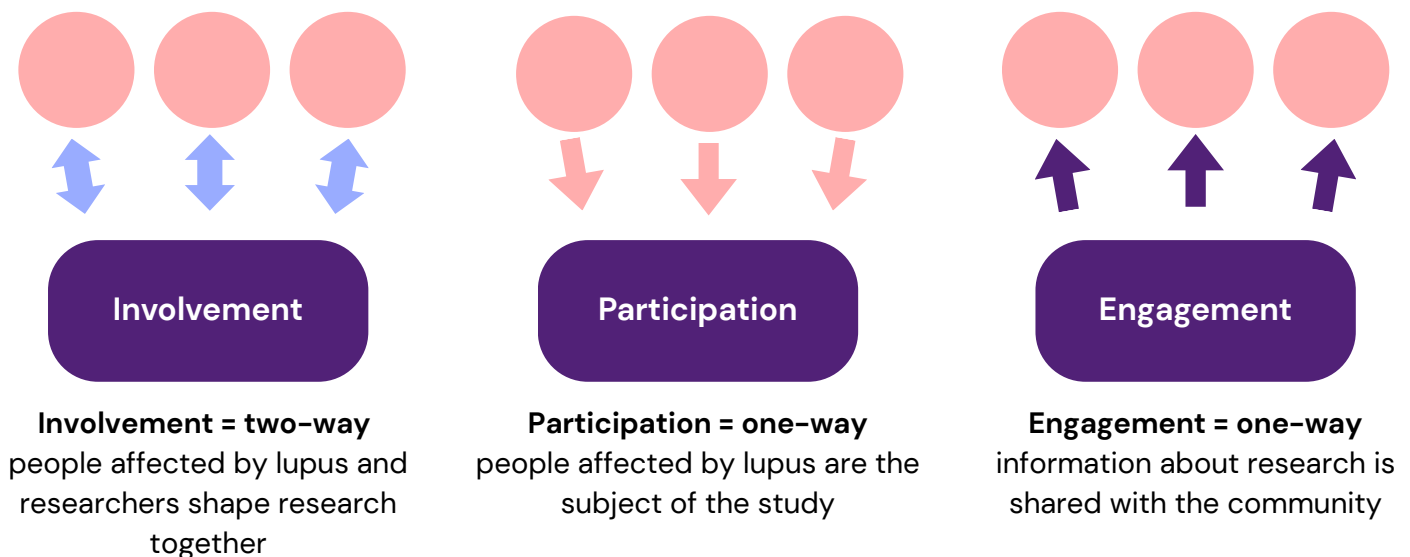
Involvement

Involvement = two-way
people affected by lupus and researchers shape research together

Participation

Participation = one-way
people affected by lupus are the subject of the study

Engagement

Engagement = one-way
information about research is shared with the community